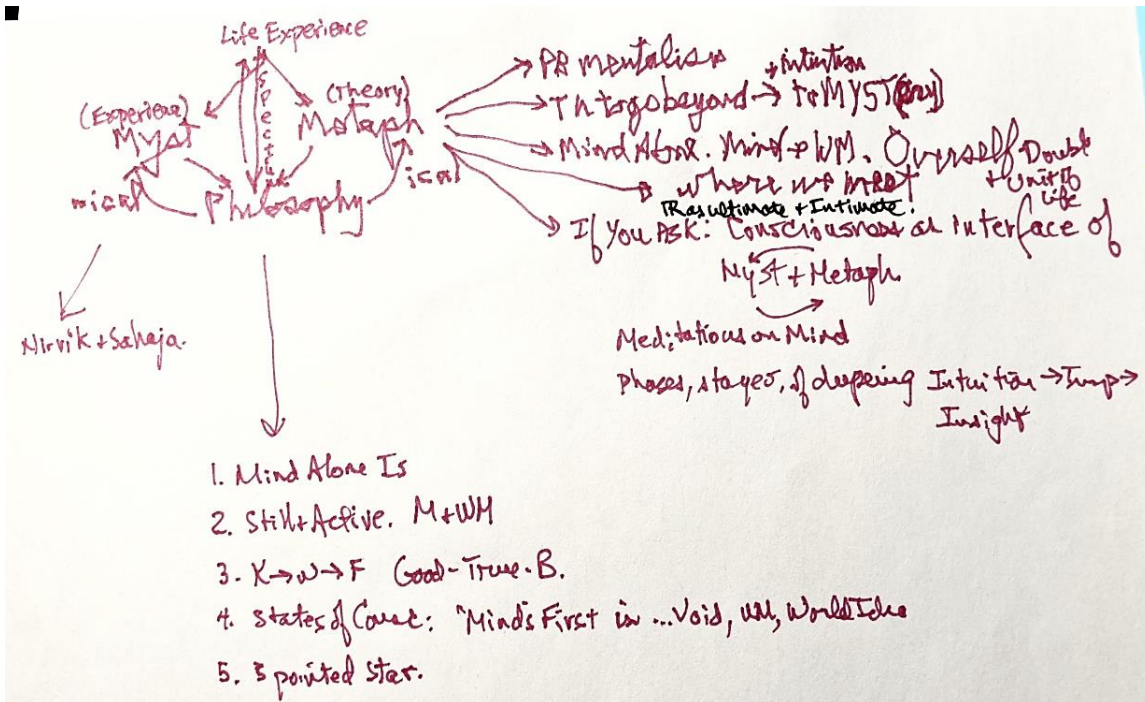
Life Experience

(Experience) Myst

(Theory) Metaph

Spectrum

Philosophy

mical

ical

Nirvik + Sahaja.

→ PB mentalism
→ TA to go beyond → to MYST (Bry)
+ intuition
→ Mind Alone. Mind + WM. Overself Doubt + Unity of Life
→ where we meet
The ultimate + Intimate!
→ If you ask: Consciousness as interface of Myst + Metaph

Meditations on Mind
Phases, stages, of deepening Intuition → Insp → Insight

1. Mind Alone Is
2. Still + Active. M + WM
3. K → W → F Good - True - B.
4. States of Consc: "Mind's First in ... Void, WM, World Idea
5. 3 pointed Star.